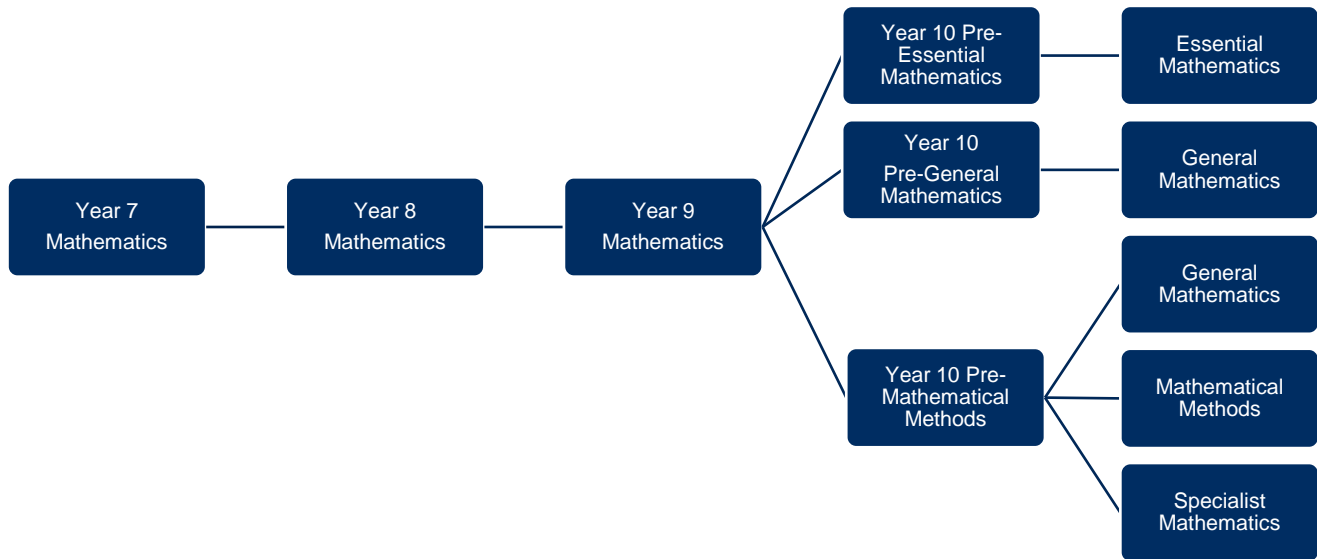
Year 7 Mathematics

Year 8 Mathematics

Year 9 Mathematics

Year 10 Pre-Essential Mathematics

Essential Mathematics

Year 10 Pre-General Mathematics

General Mathematics

Year 10 Pre-Mathematical Methods

General Mathematics

Mathematical Methods

Specialist Mathematics